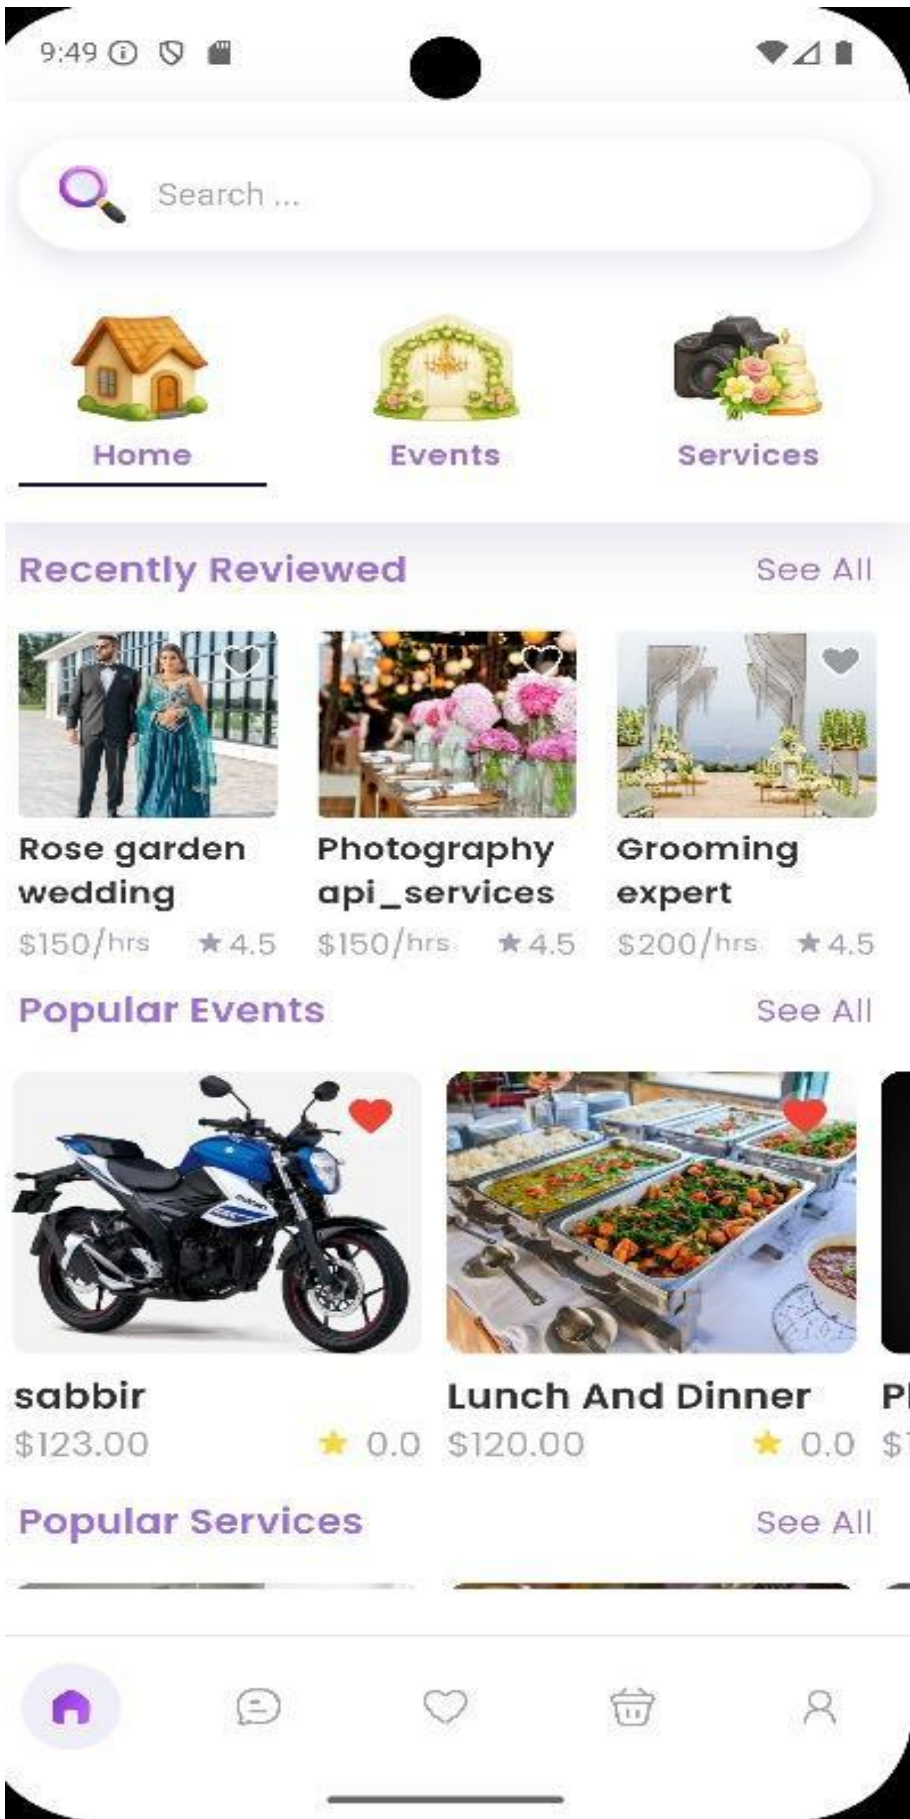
9:49

Search ...

Home
Events
Services

Recently Reviewed
See All

Rose garden wedding
$150/hrs ★4.5

Photography api_services
$150/hrs ★4.5

Grooming expert
$200/hrs ★4.5

Popular Events
See All

sabbir
$123.00 ★ 0.0

Lunch And Dinner
$120.00 ★ 0.0

Pl
$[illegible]

Popular Services
See All